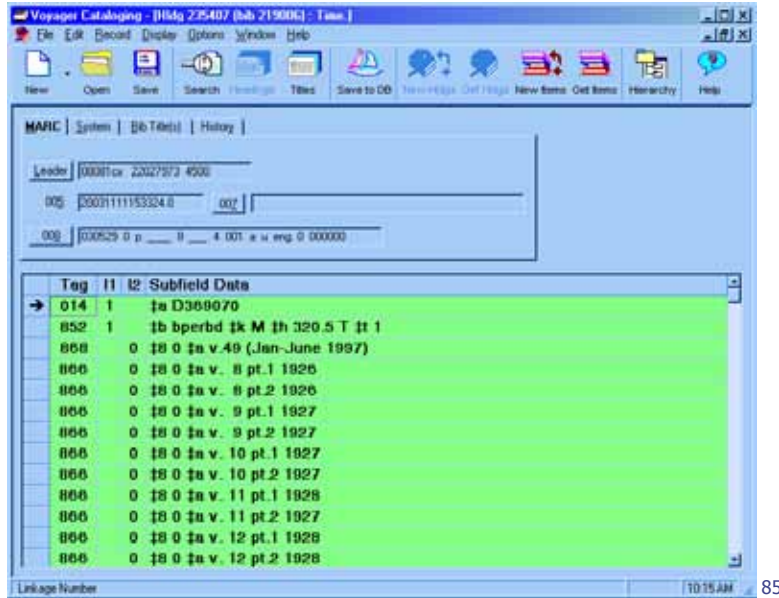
Voyager Cataloging - [Hldg 235407 (bib 219006) : Time.]
File Edit Record Display Options Window Help
New Open Save Search Headings Titles Save to DB New Hldgs Get Hldgs New Items Get Items Hierarchy Help

MARC | System | Bib Title(s) | History |

Leader 00081cx 22027973 4500
005 20031111153324.0 007
008 030529 0 p ___ 8 ___ 4 001 a u eng 0 000000

| Tag | I1 | I2 | Subfield Data |
|---|---|---|---|
| 014 | 1 | | ‡a D369070 |
| 852 | 1 | | ‡b bperbd ‡k M ‡h 320.5 T ‡t 1 |
| 868 | | 0 | ‡8 0 ‡a v.49 (Jan-June 1997) |
| 866 | | 0 | ‡8 0 ‡a v. 8 pt.1 1926 |
| 866 | | 0 | ‡8 0 ‡a v. 8 pt.2 1926 |
| 866 | | 0 | ‡8 0 ‡a v. 9 pt.1 1927 |
| 866 | | 0 | ‡8 0 ‡a v. 9 pt.2 1927 |
| 866 | | 0 | ‡8 0 ‡a v. 10 pt.1 1927 |
| 866 | | 0 | ‡8 0 ‡a v. 10 pt.2 1927 |
| 866 | | 0 | ‡8 0 ‡a v. 11 pt.1 1928 |
| 866 | | 0 | ‡8 0 ‡a v. 11 pt.2 1927 |
| 866 | | 0 | ‡8 0 ‡a v. 12 pt.1 1928 |
| 866 | | 0 | ‡8 0 ‡a v. 12 pt.2 1928 |

Linkage Number 10:15 AM 85